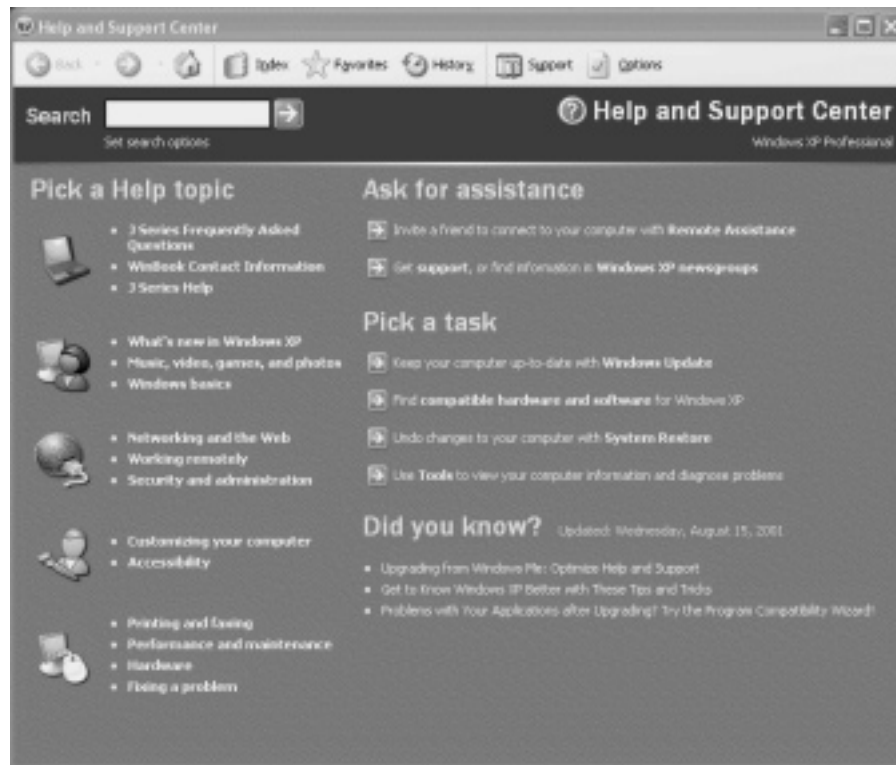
Help and Support Center

Back Index Favorites History Support Options

Search

Set search options

Help and Support Center

Windows XP Professional

Pick a Help topic

- J Series Frequently Asked Questions
- WinBook Contact Information
- J Series Help

- What's new in Windows XP
- Music, video, games, and photos
- Windows basics

- Networking and the Web
- Working remotely
- Security and administration

- Customizing your computer
- Accessibility

- Printing and faxing
- Performance and maintenance
- Hardware
- Fixing a problem

Ask for assistance

Invite a friend to connect to your computer with Remote Assistance

Get support, or find information in Windows XP newsgroups

Pick a task

Keep your computer up-to-date with Windows Update

Find compatible hardware and software for Windows XP

Undo changes to your computer with System Restore

Use Tools to view your computer information and diagnose problems

Did you know? Updated: Wednesday, August 15, 2001

- Upgrading from Windows Me: Optimize Help and Support
- Get to Know Windows XP Better with These Tips and Tricks
- Problems with Your Applications after Upgrading? Try the Program Compatibility Wizard!